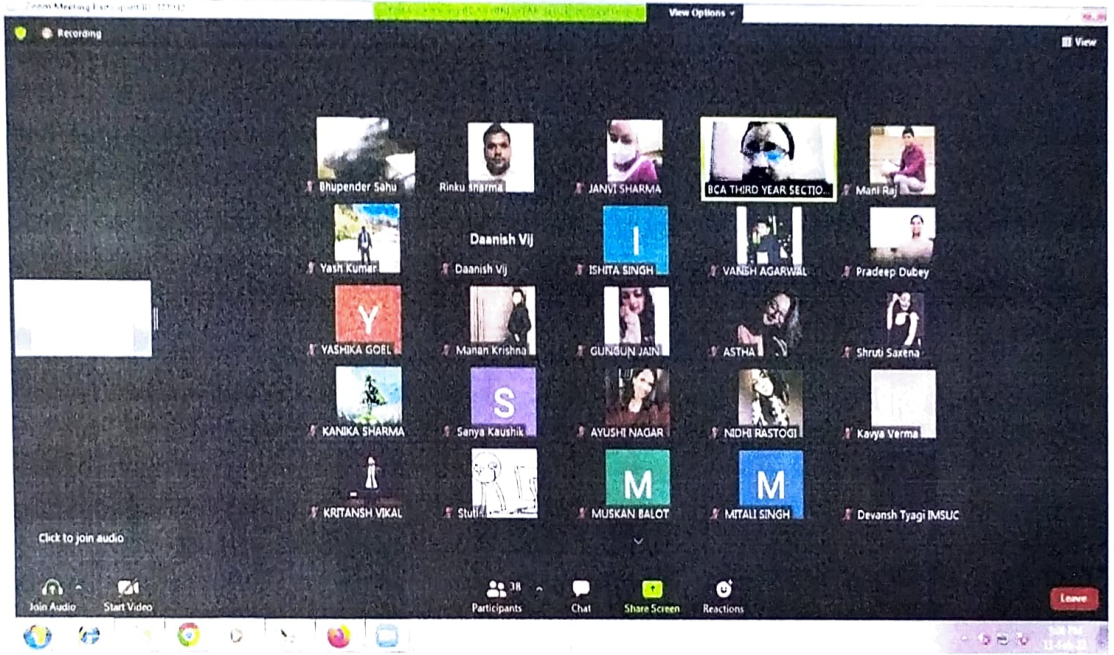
Zoom Meeting Participant ID: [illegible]

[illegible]

View Options

Recording

View

Bhupender Sahu

Rinku sharma

JANVI SHARMA

BCA THIRD YEAR SECTIO...

Mani Raj

Yash Kumar

Daanish Vij

Daanish Vij

I

ISHITA SINGH

VANSH AGARWAL

Pradeep Dubey

Y

YASHIKA GOEL

Manan Krishna

GUNGUN JAIN

ASTHA

Shruti Saxena

KANIKA SHARMA

S

Sanya Kaushik

AYUSHI NAGAR

NIDHI RASTOGI

Kavya Verma

KRITANSH VIKAL

Stuti

M

MUSKAN BALOT

M

MITALI SINGH

Devansh Tyagi IMSUC

Click to join audio

Join Audio

Start Video

38

Participants

Chat

Share Screen

Reactions

Leave